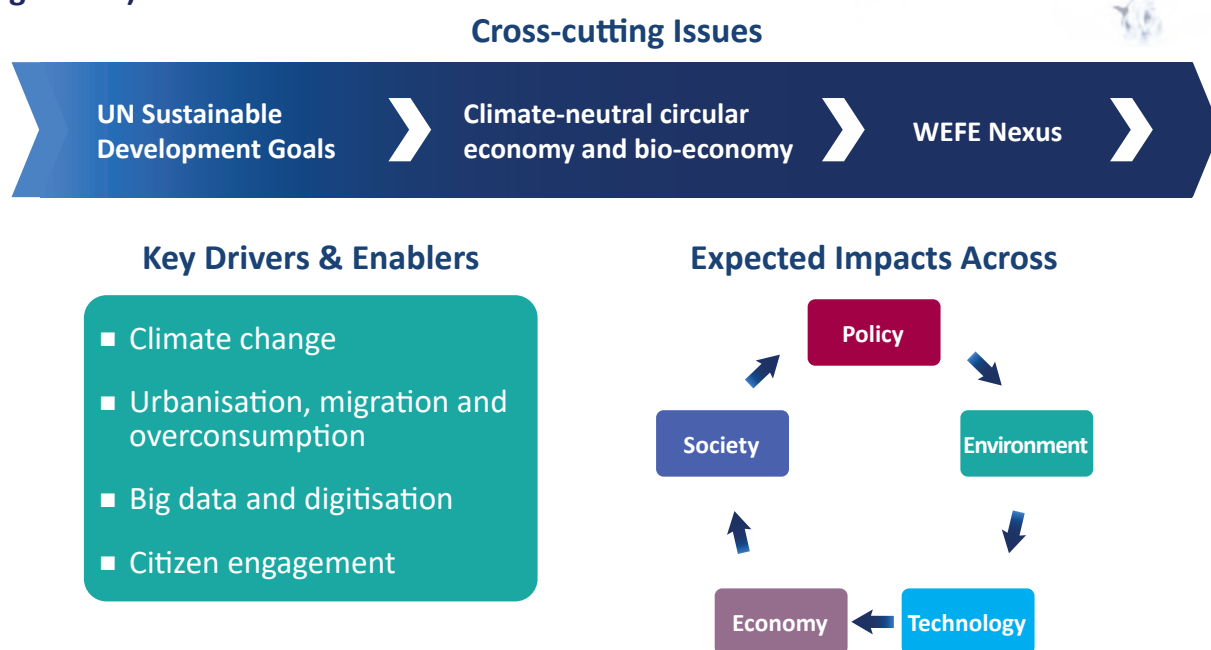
Cross-cutting Issues

UN Sustainable Development Goals

Climate-neutral circular economy and bio-economy

WEFE Nexus

Key Drivers & Enablers

- Climate change
- Urbanisation, migration and overconsumption
- Big data and digitisation
- Citizen engagement

Expected Impacts Across

Policy

Environment

Technology

Economy

Society